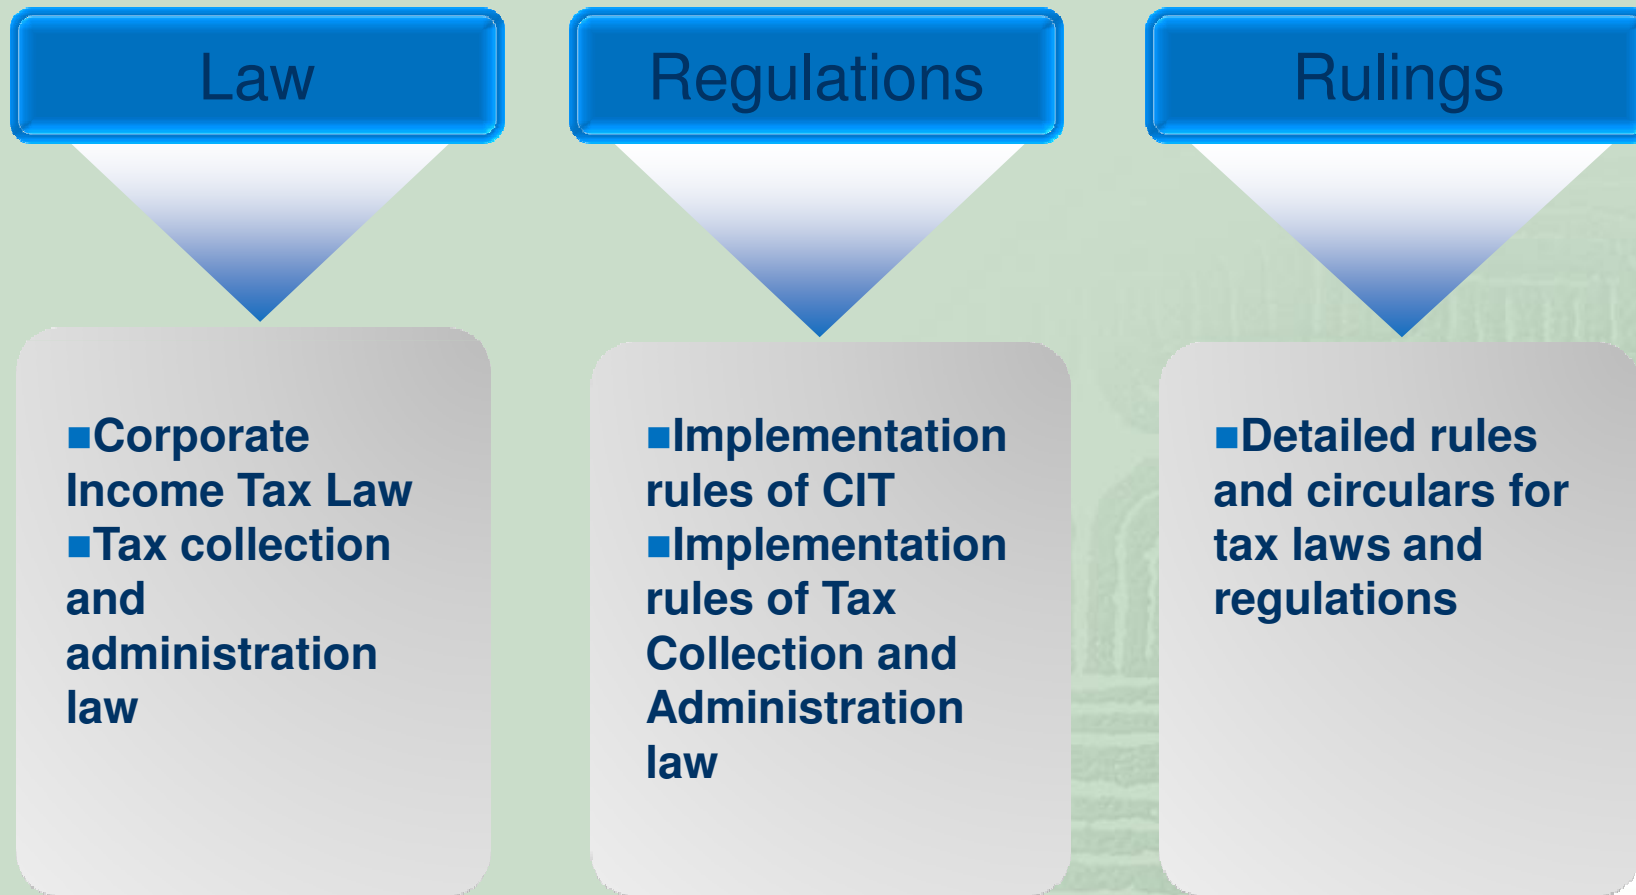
Law

Regulations

Rulings

■Corporate Income Tax Law
■Tax collection and administration law

■Implementation rules of CIT
■Implementation rules of Tax Collection and Administration law

■Detailed rules and circulars for tax laws and regulations